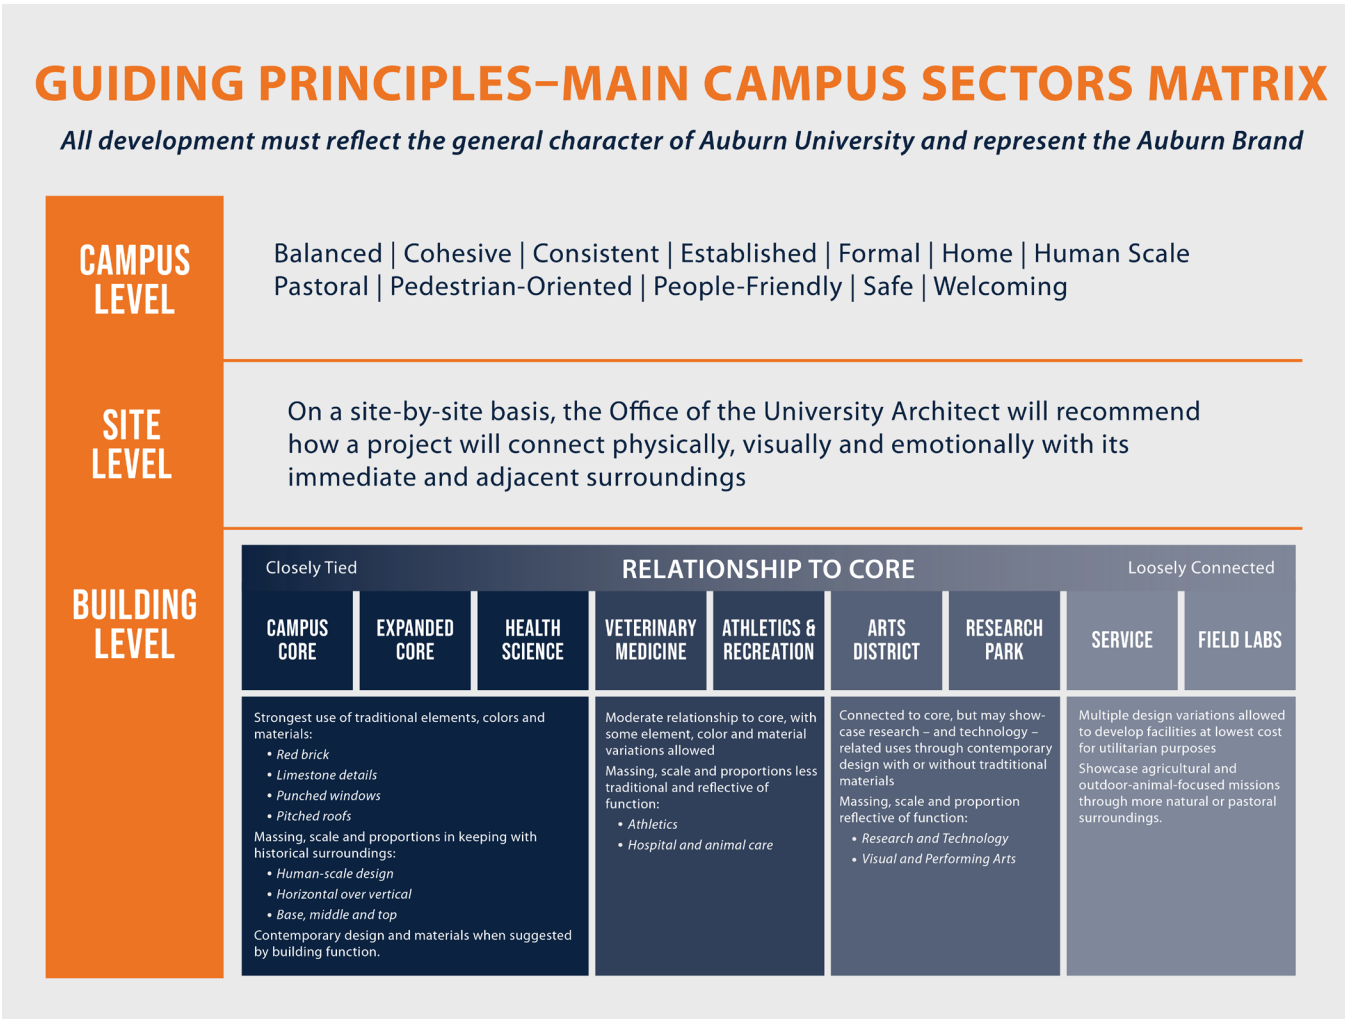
GUIDING PRINCIPLES–MAIN CAMPUS SECTORS MATRIX

All development must reflect the general character of Auburn University and represent the Auburn Brand

CAMPUS LEVEL

Balanced | Cohesive | Consistent | Established | Formal | Home | Human Scale Pastoral | Pedestrian-Oriented | People-Friendly | Safe | Welcoming

SITE LEVEL

On a site-by-site basis, the Office of the University Architect will recommend how a project will connect physically, visually and emotionally with its immediate and adjacent surroundings

BUILDING LEVEL

Closely Tied RELATIONSHIP TO CORE Loosely Connected

| CAMPUS CORE | EXPANDED CORE | HEALTH SCIENCE | VETERINARY MEDICINE | ATHLETICS & RECREATION | ARTS DISTRICT | RESEARCH PARK | SERVICE | FIELD LABS |
|---|---|---|---|---|---|---|---|---|

Strongest use of traditional elements, colors and materials:
• Red brick
• Limestone details
• Punched windows
• Pitched roofs
Massing, scale and proportions in keeping with historical surroundings:
• Human-scale design
• Horizontal over vertical
• Base, middle and top
Contemporary design and materials when suggested by building function.

Moderate relationship to core, with some element, color and material variations allowed
Massing, scale and proportions less traditional and reflective of function:
• Athletics
• Hospital and animal care

Connected to core, but may showcase research – and technology – related uses through contemporary design with or without tradtitional materials
Massing, scale and proportion reflective of function:
• Research and Technology
• Visual and Performing Arts

Multiple design variations allowed to develop facilities at lowest cost for utilitarian purposes
Showcase agricultural and outdoor-animal-focused missions through more natural or pastoral surroundings.